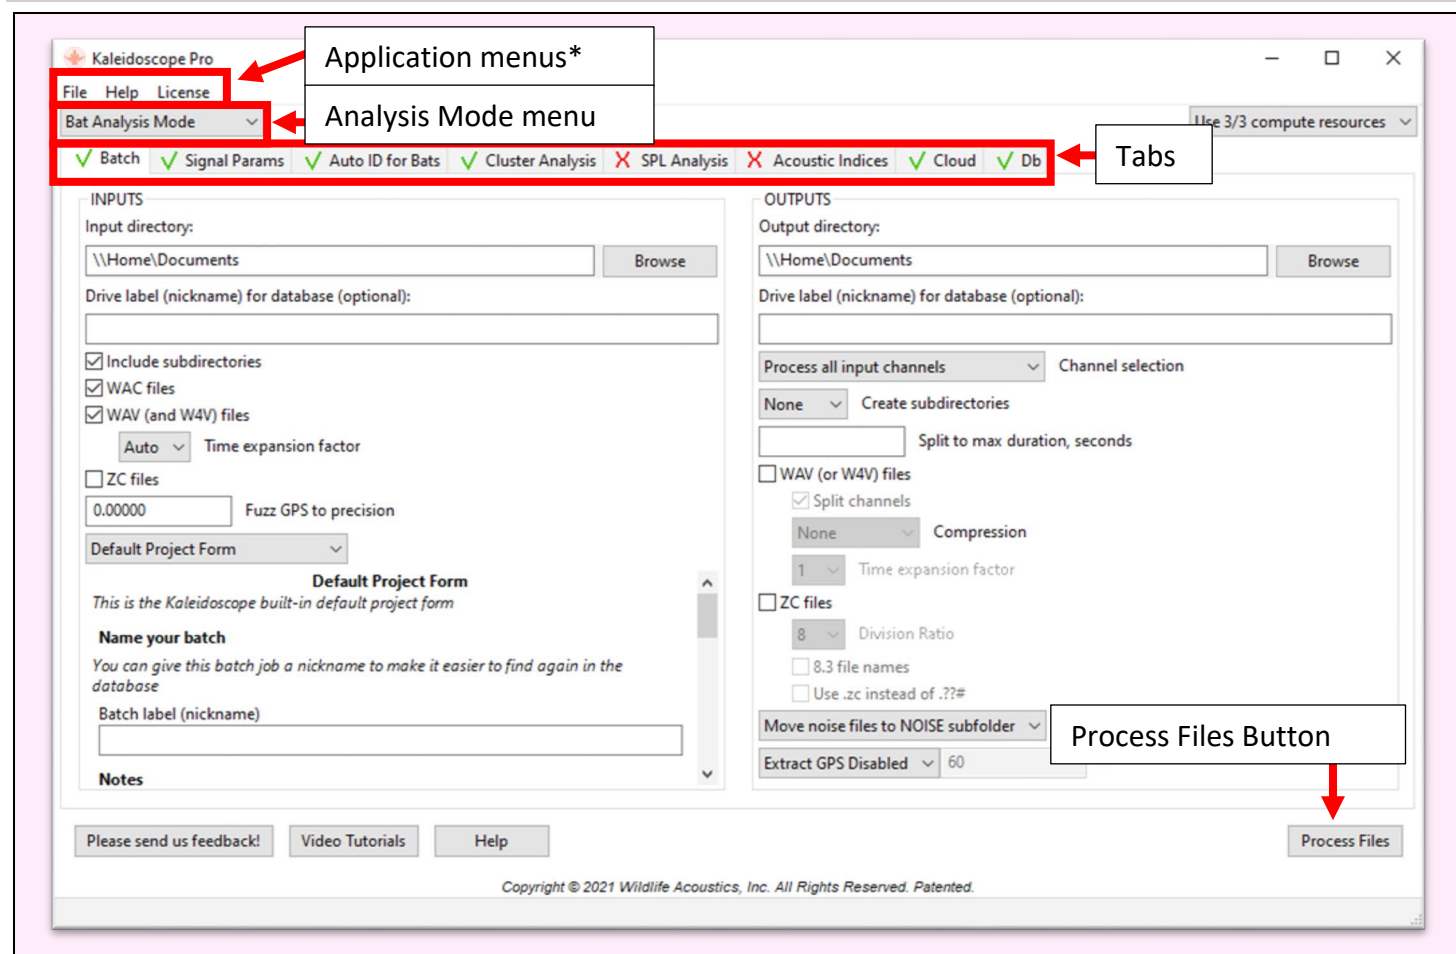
Kaleidoscope Pro

Application menus*

File Help License

Bat Analysis Mode

Analysis Mode menu

Use 3/3 compute resources

Batch | Signal Params | Auto ID for Bats | Cluster Analysis | SPL Analysis | Acoustic Indices | Cloud | Db

Tabs

INPUTS

Input directory:

\\Home\Documents

Browse

Drive label (nickname) for database (optional):

Include subdirectories

WAC files

WAV (and W4V) files

Auto Time expansion factor

ZC files

0.00000 Fuzz GPS to precision

Default Project Form

Default Project Form

This is the Kaleidoscope built-in default project form

Name your batch

You can give this batch job a nickname to make it easier to find again in the database

Batch label (nickname)

Notes

OUTPUTS

Output directory:

\\Home\Documents

Browse

Drive label (nickname) for database (optional):

Process all input channels Channel selection

None Create subdirectories

Split to max duration, seconds

WAV (or W4V) files

Split channels

None Compression

1 Time expansion factor

ZC files

8 Division Ratio

8.3 file names

Use .zc instead of .??#

Move noise files to NOISE subfolder

Process Files Button

Extract GPS Disabled 60

Please send us feedback!

Video Tutorials

Help

Process Files

Copyright © 2021 Wildlife Acoustics, Inc. All Rights Reserved. Patented.